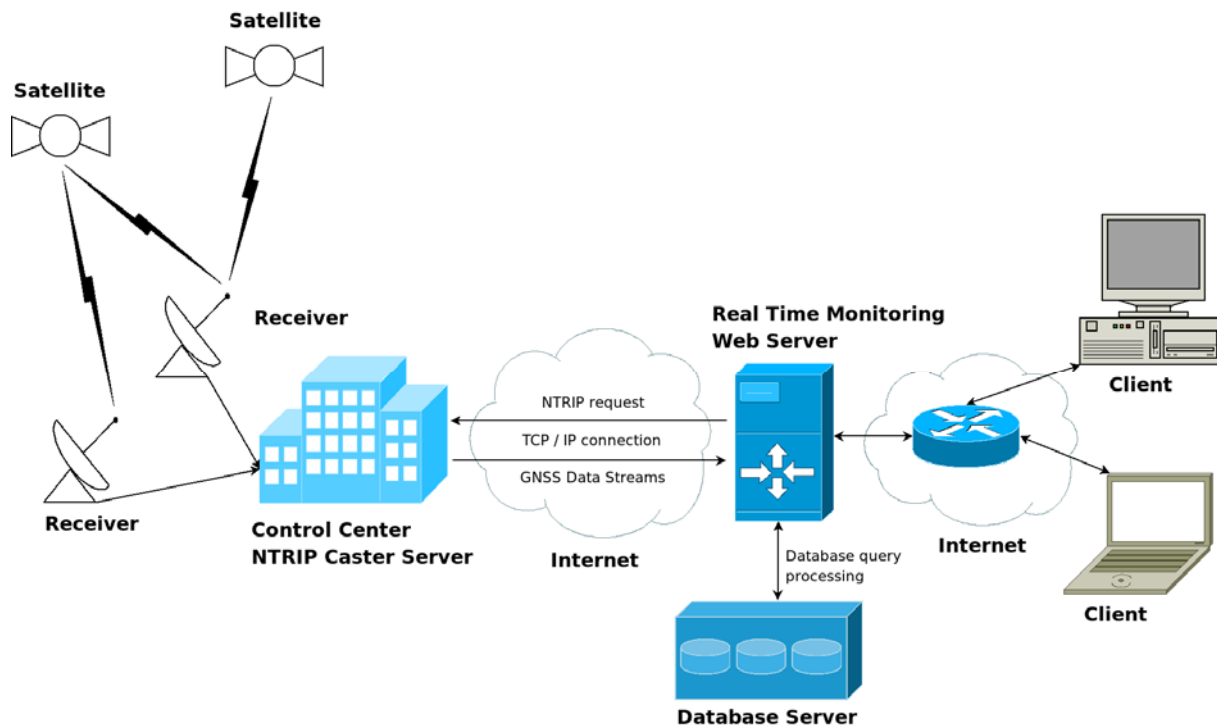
Satellite

Satellite

Receiver

Receiver

Control Center
NTRIP Caster Server

NTRIP request

TCP / IP connection

GNSS Data Streams

Internet

Real Time Monitoring
Web Server

Database query
processing

Database Server

Internet

Client

Client